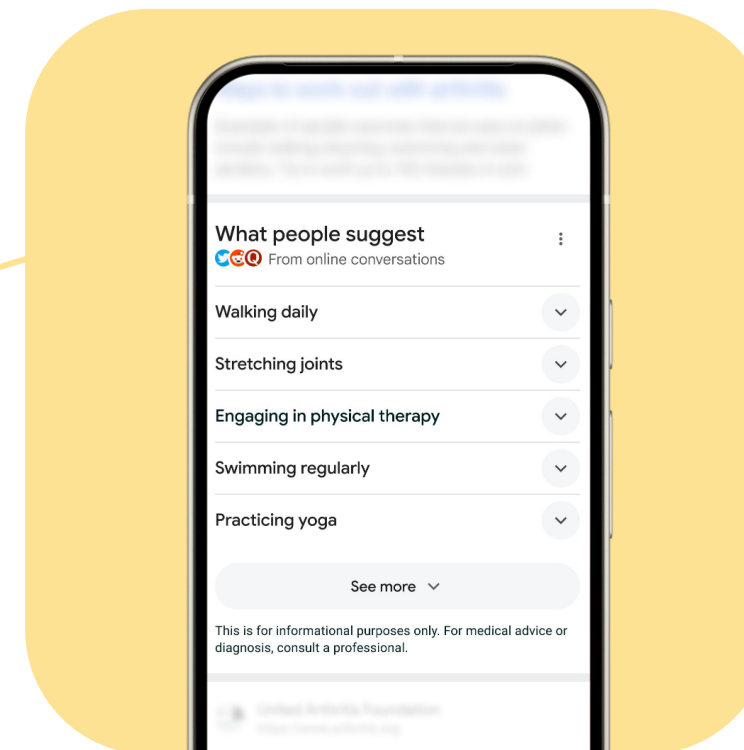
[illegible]

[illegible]

What people suggest

From online conversations

Walking daily

Stretching joints

Engaging in physical therapy

Swimming regularly

Practicing yoga

See more

This is for informational purposes only. For medical advice or diagnosis, consult a professional.

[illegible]